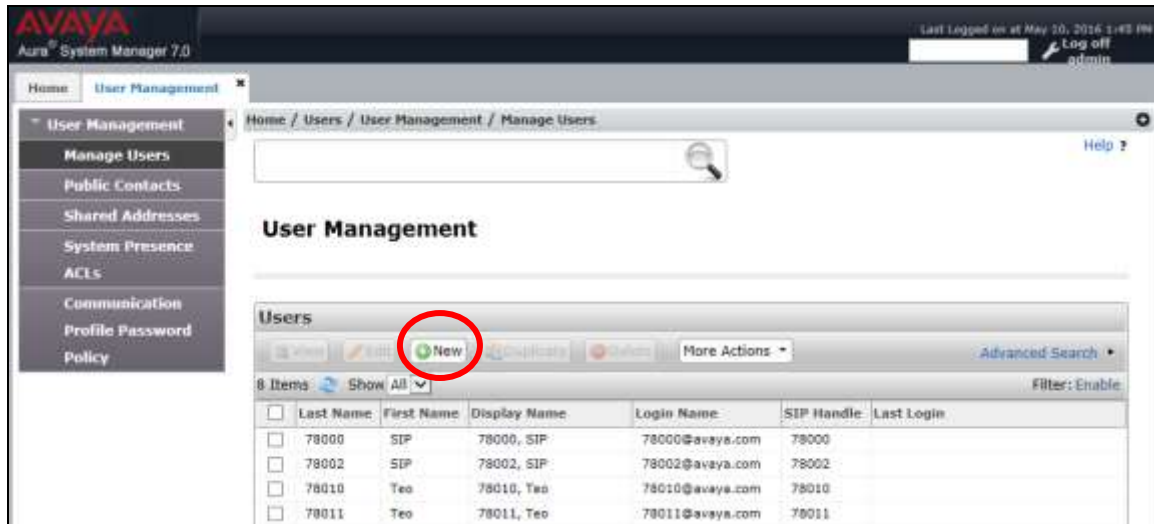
AVAYA
Aura® System Manager 7.0

Last Logged on at May 10, 2016 1:45 PM
Log off admin

Home
User Management

User Management
Manage Users
Public Contacts
Shared Addresses
System Presence ACLs
Communication Profile Password Policy

Home / Users / User Management / Manage Users

Help ?

User Management

Users

View
Edit
New
Duplicate
Delete
More Actions
Advanced Search

8 Items
Show All

Filter: Enable

| | Last Name | First Name | Display Name | Login Name | SIP Handle | Last Login |
|---|---|---|---|---|---|---|
| ☐ | 78000 | SIP | 78000, SIP | 78000@avaya.com | 78000 | |
| ☐ | 78002 | SIP | 78002, SIP | 78002@avaya.com | 78002 | |
| ☐ | 78010 | Teo | 78010, Teo | 78010@avaya.com | 78010 | |
| ☐ | 78011 | Teo | 78011, Teo | 78011@avaya.com | 78011 | |